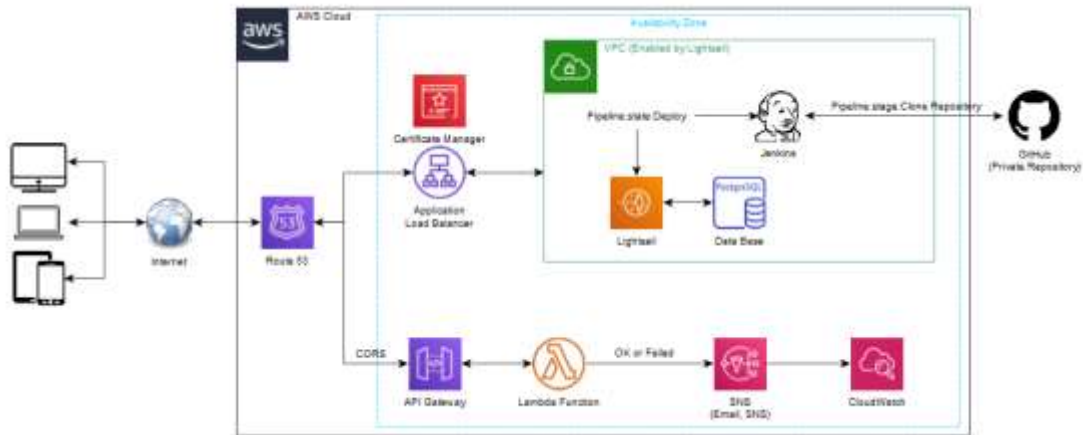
aws

AWS Cloud

Availability Zone

VPC (Enabled by Lightsail)

Certificate Manager

Pipeline.state.Deploy

Jenkins

Pipeline.stage.Clone Repository

GitHub
(Private Repository)

Application
Load Balancer

PostgreSQL

Lightsail

Data Base

Internet

Route 53

CORS

API Gateway

Lambda Function

OK or Failed

SNS
(Email, SNS)

CloudWatch